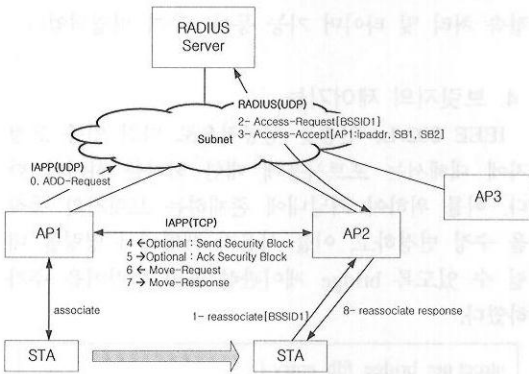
RADIUS Server

RADIUS(UDP)
2- Access-Request[BSSID1]
3- Access-Accept[AP1:ipaddr, SB1, SB2]

Subnet

IAPP(UDP)
0. ADD-Request

AP3

AP1

IAPP(TCP)

AP2

4 ←Optional : Send Security Block
5 →Optional : Ack Security Block
6 ← Move-Request
7 → Move-Response

associate

1- reassociate[BSSID1]

8- reassociate response

STA

STA

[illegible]